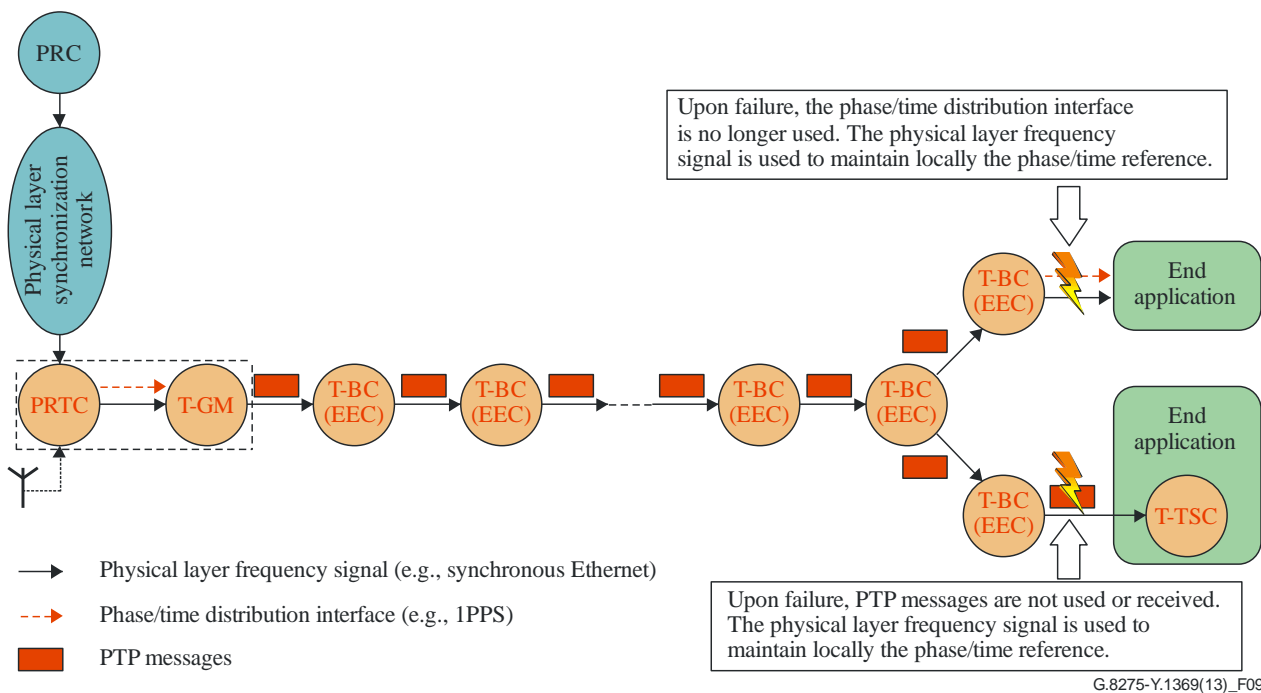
PRC

Physical layer synchronization network

Upon failure, the phase/time distribution interface is no longer used. The physical layer frequency signal is used to maintain locally the phase/time reference.

T-BC (EEC)

End application

PRTC

T-GM

T-BC (EEC)

T-BC (EEC)

T-BC (EEC)

T-BC (EEC)

End application

T-BC (EEC)

T-TSC

Physical layer frequency signal (e.g., synchronous Ethernet)

Phase/time distribution interface (e.g., 1PPS)

PTP messages

Upon failure, PTP messages are not used or received. The physical layer frequency signal is used to maintain locally the phase/time reference.

G.8275-Y.1369(13)_F09